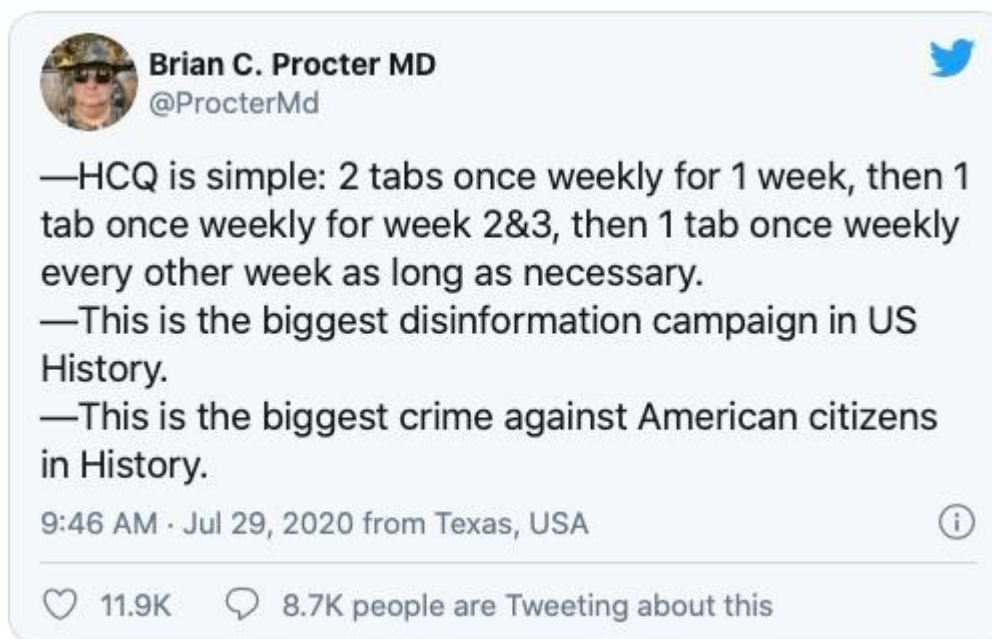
Brian C. Procter MD
@ProcterMd

—HCQ is simple: 2 tabs once weekly for 1 week, then 1 tab once weekly for week 2&3, then 1 tab once weekly every other week as long as necessary.
—This is the biggest disinformation campaign in US History.
—This is the biggest crime against American citizens in History.

9:46 AM · Jul 29, 2020 from Texas, USA

11.9K 8.7K people are Tweeting about this